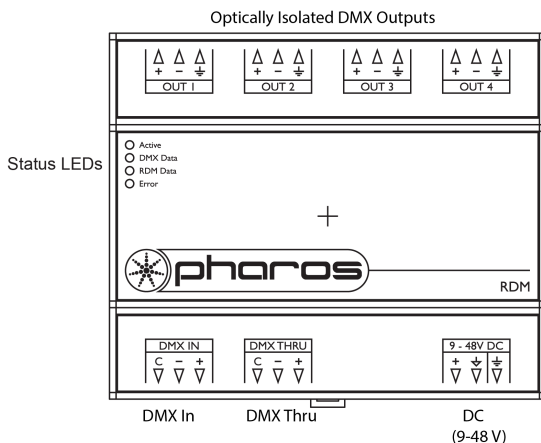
Optically Isolated DMX Outputs

+ – ⏚
OUT 1

+ – ⏚
OUT 2

+ – ⏚
OUT 3

+ – ⏚
OUT 4

Status LEDs

Active
DMX Data
RDM Data
Error

pharos

RDM

DMX IN
C – +

DMX THRU
C – +

9 - 48V DC
+ ⏚ ⏚

DMX In

DMX Thru

DC
(9-48 V)